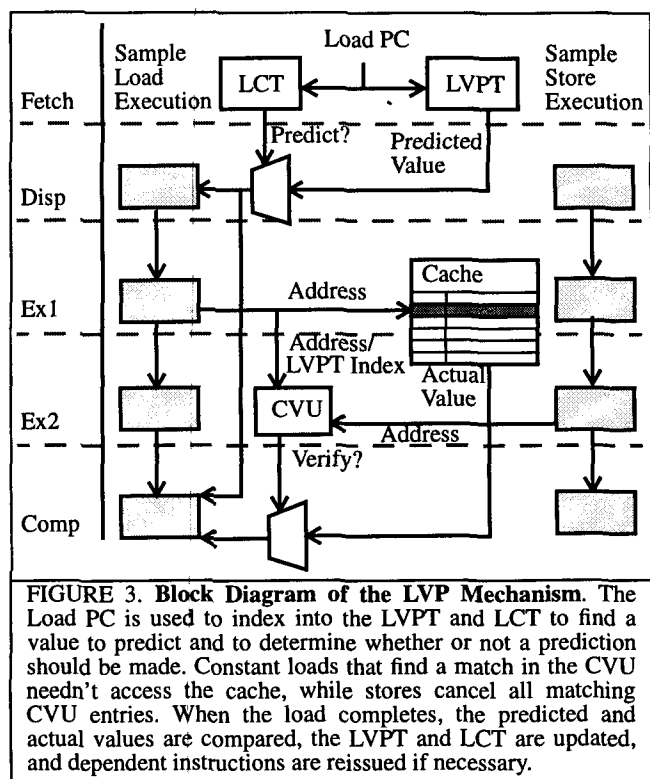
Sample Load Execution

Load PC

Sample Store Execution

Fetch

LCT

LVPT

Predict?

Predicted Value

Disp

Ex1

Address

Cache

Address/ LVPT Index

Actual Value

Ex2

CVU

Address

Verify?

Comp

FIGURE 3. **Block Diagram of the LVP Mechanism**. The Load PC is used to index into the LVPT and LCT to find a value to predict and to determine whether or not a prediction should be made. Constant loads that find a match in the CVU needn't access the cache, while stores cancel all matching CVU entries. When the load completes, the predicted and actual values are compared, the LVPT and LCT are updated, and dependent instructions are reissued if necessary.